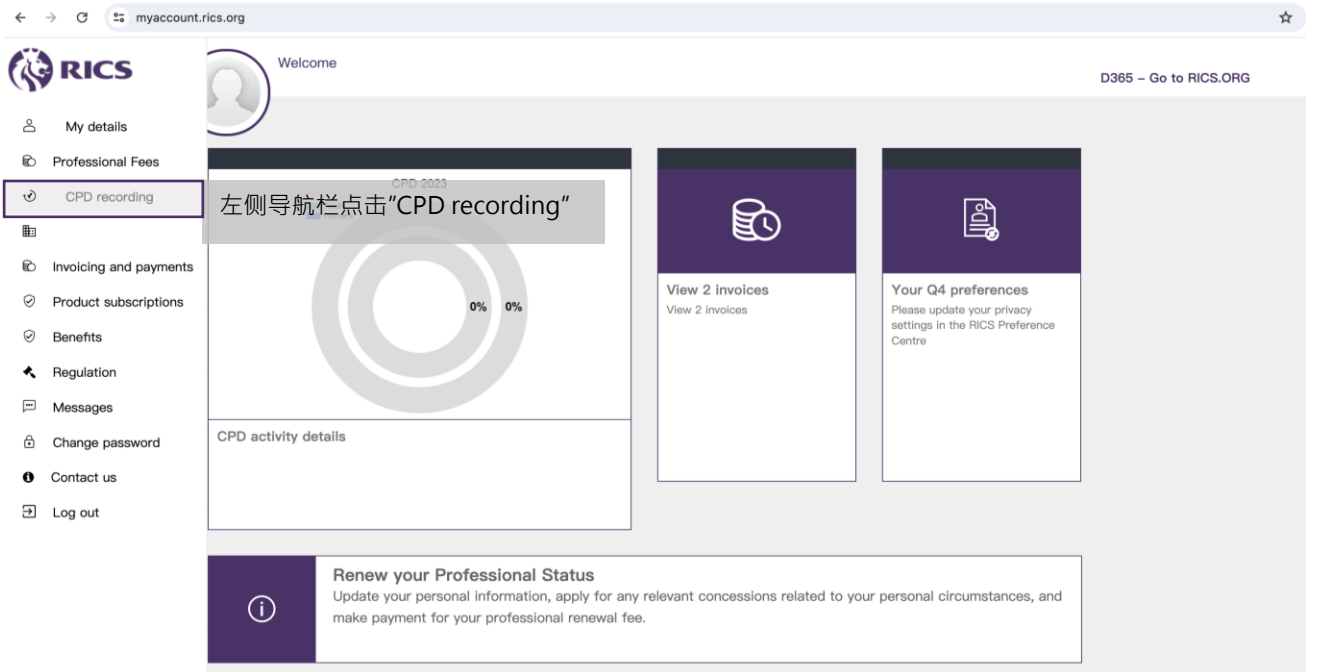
myaccount.rics.org

RICS

Welcome

D365 – Go to RICS.ORG

My details
Professional Fees
CPD recording
Invoicing and payments
Product subscriptions
Benefits
Regulation
Messages
Change password
Contact us
Log out

CPD 2023

左侧导航栏点击"CPD recording"

0% 0%

CPD activity details

View 2 invoices
View 2 invoices

Your Q4 preferences
Please update your privacy settings in the RICS Preference Centre

Renew your Professional Status
Update your personal information, apply for any relevant concessions related to your personal circumstances, and make payment for your professional renewal fee.